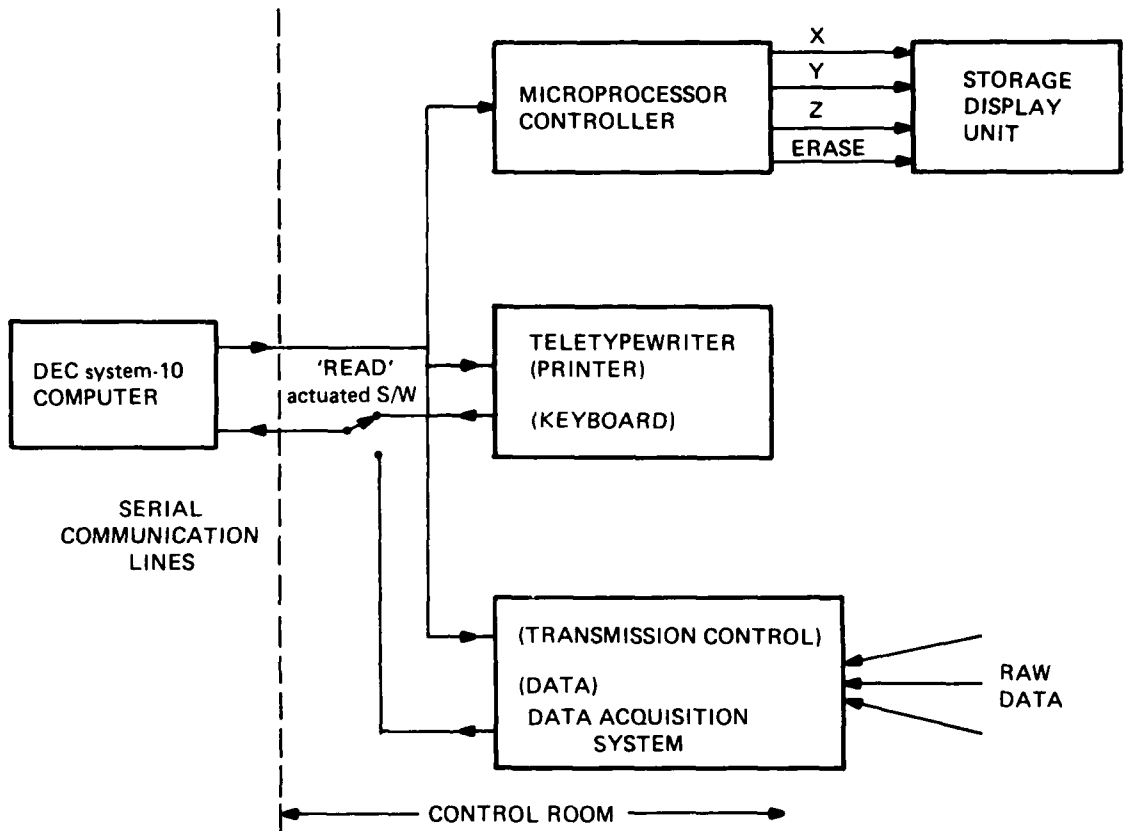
X
Y
Z
ERASE

MICROPROCESSOR CONTROLLER

STORAGE DISPLAY UNIT

DEC system-10 COMPUTER

'READ' actuated S/W

TELETYPEWRITER (PRINTER)

(KEYBOARD)

SERIAL COMMUNICATION LINES

(TRANSMISSION CONTROL)

(DATA)
DATA ACQUISITION SYSTEM

RAW DATA

CONTROL ROOM